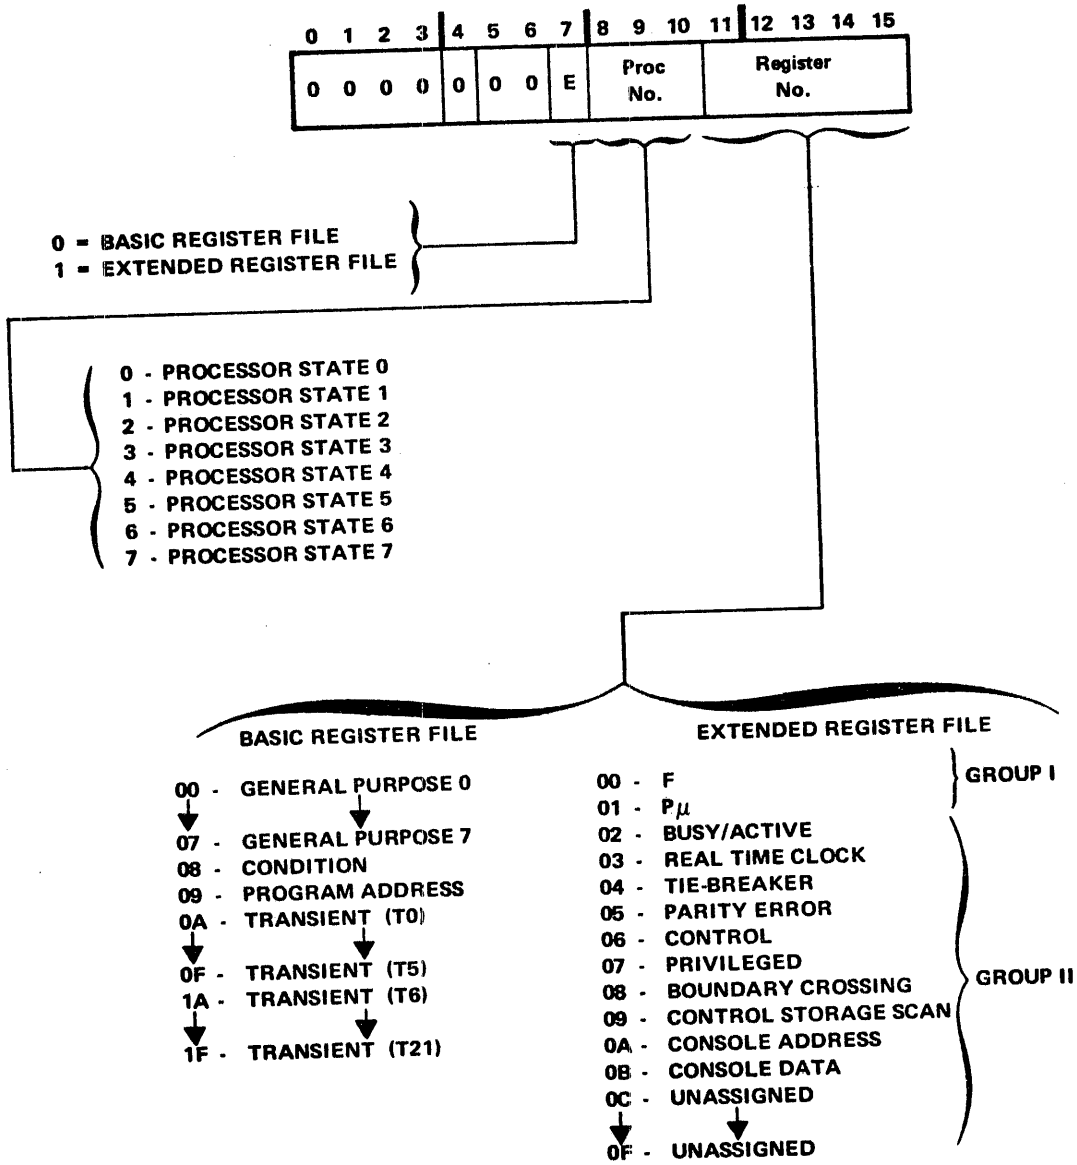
0 1 2 3 4 5 6 7 8 9 10 11 12 13 14 15

| 0 | 0 | 0 | 0 | 0 | 0 | 0 | E | Proc No. | Register No. |
|---|---|---|---|---|---|---|---|---|---|

0 = BASIC REGISTER FILE
1 = EXTENDED REGISTER FILE

0 - PROCESSOR STATE 0
1 - PROCESSOR STATE 1
2 - PROCESSOR STATE 2
3 - PROCESSOR STATE 3
4 - PROCESSOR STATE 4
5 - PROCESSOR STATE 5
6 - PROCESSOR STATE 6
7 - PROCESSOR STATE 7

BASIC REGISTER FILE

00 - GENERAL PURPOSE 0
07 - GENERAL PURPOSE 7
08 - CONDITION
09 - PROGRAM ADDRESS
0A - TRANSIENT (T0)
0F - TRANSIENT (T5)
1A - TRANSIENT (T6)
1F - TRANSIENT (T21)

EXTENDED REGISTER FILE

00 - F
01 - P$\mu$
GROUP I
02 - BUSY/ACTIVE
03 - REAL TIME CLOCK
04 - TIE-BREAKER
05 - PARITY ERROR
06 - CONTROL
07 - PRIVILEGED
08 - BOUNDARY CROSSING
09 - CONTROL STORAGE SCAN
0A - CONSOLE ADDRESS
0B - CONSOLE DATA
0C - UNASSIGNED
0F - UNASSIGNED
GROUP II